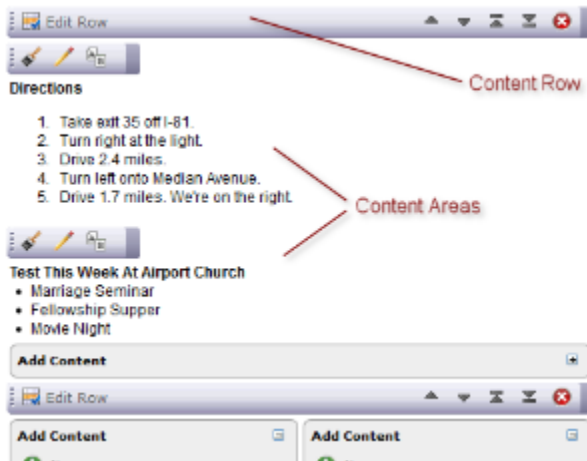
Edit Row

Content Row

Directions

1. Take exit 35 off I-81.
2. Turn right at the light.
3. Drive 2.4 miles.
4. Turn left onto Median Avenue.
5. Drive 1.7 miles. We're on the right.

Content Areas

Test This Week At Airport Church
• Marriage Seminar
• Fellowship Supper
• Movie Night

Add Content

Edit Row

Add Content

Add Content